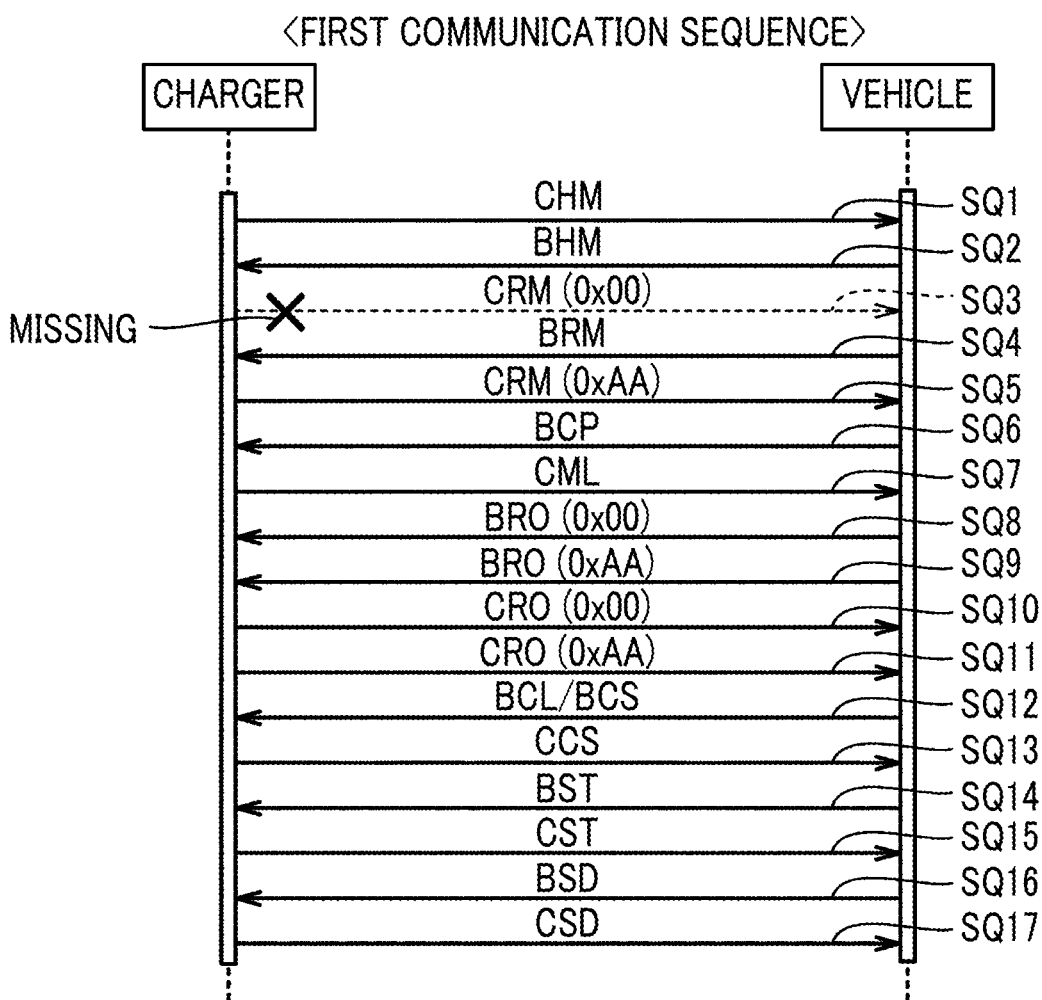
〈FIRST COMMUNICATION SEQUENCE〉

CHARGER

VEHICLE

CHM
SQ1
BHM
SQ2
MISSING
CRM (0x00)
SQ3
BRM
SQ4
CRM (0xAA)
SQ5
BCP
SQ6
CML
SQ7
BRO (0x00)
SQ8
BRO (0xAA)
SQ9
CRO (0x00)
SQ10
CRO (0xAA)
SQ11
BCL/BCS
SQ12
CCS
SQ13
BST
SQ14
CST
SQ15
BSD
SQ16
CSD
SQ17